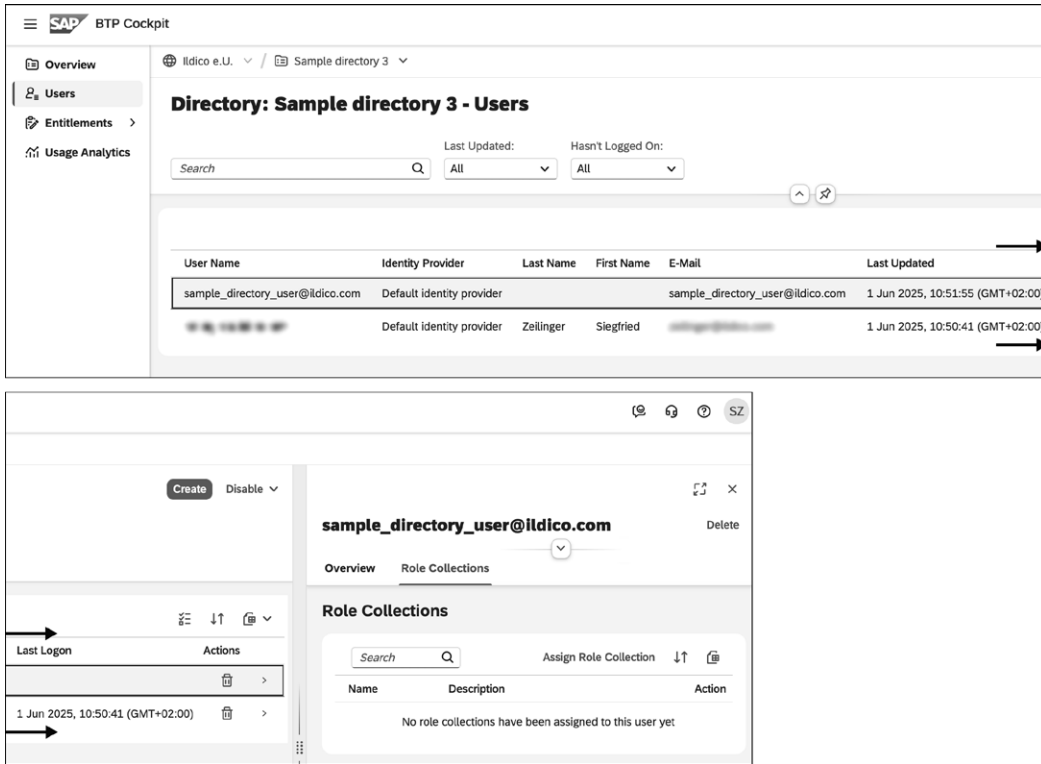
SAP BTP Cockpit

Overview
Users
Entitlements >
Usage Analytics

Ildico e.U. / Sample directory 3

Directory: Sample directory 3 - Users

Search
Last Updated: All
Hasn't Logged On: All

| User Name | Identity Provider | Last Name | First Name | E-Mail | Last Updated |
|---|---|---|---|---|---|
| sample_directory_user@ildico.com | Default identity provider | | | sample_directory_user@ildico.com | 1 Jun 2025, 10:51:55 (GMT+02:00) |
| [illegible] | Default identity provider | Zeilinger | Siegfried | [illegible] | 1 Jun 2025, 10:50:41 (GMT+02:00) |

SZ

Create Disable

| Last Logon | Actions |
|---|---|
| | |
| 1 Jun 2025, 10:50:41 (GMT+02:00) | |

sample_directory_user@ildico.com
Delete

Overview Role Collections

Role Collections

Search
Assign Role Collection

| Name | Description | Action |
|---|---|---|

No role collections have been assigned to this user yet